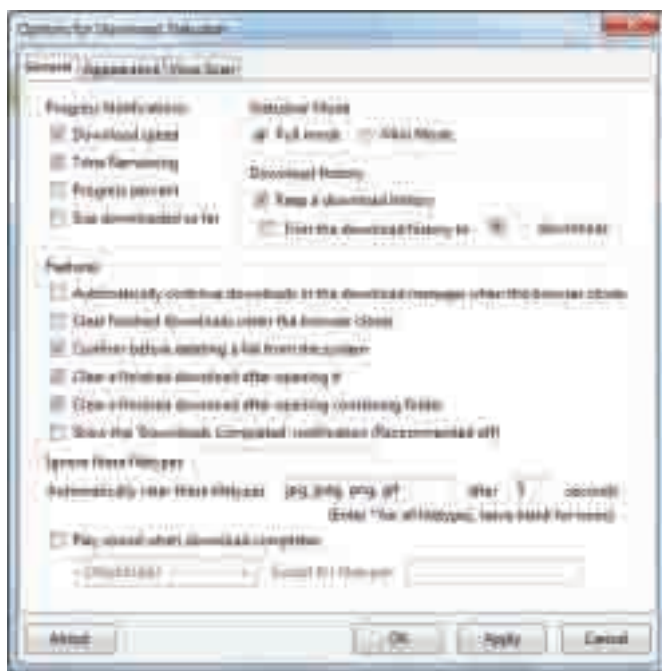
Options for Download Statusbar

General | Appearance | View Bar

Progress Notifications
Download speed
Time Remaining
Progress percent
Size downloaded so far

Statusbar Mode
Full mode
Mini Mode

Download History
Keep a download history
Trim the download history to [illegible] downloads

Features
Automatically continue downloads in the download manager when the browser closes
Clear finished downloads when the browser closes
Confirm before deleting a file from the system
Clear a finished download after opening it
Clear a finished download after opening containing folder
Show the 'Downloads Completed' notification (Recommended off)

Ignore these filetypes
Automatically clear these filetypes: jpg, jpeg, png, gif after 1 seconds
(Enter * for all filetypes, leave blank for none)

Play sound when download completes
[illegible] Select file from use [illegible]

About | OK | Apply | Cancel